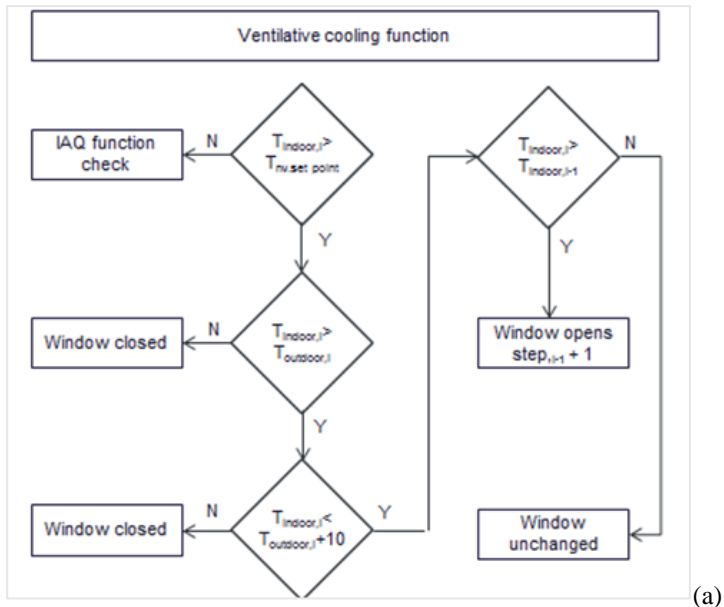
Ventilative cooling function

IAQ function check

N

$T_{indoor,I}$>
$T_{nv.set\ point}$

Y

Window closed

N

$T_{indoor,I}$>
$T_{outdoor,I}$

Y

Window closed

N

$T_{indoor,I}$<
$T_{outdoor,I}$+10

Y

$T_{indoor,I}$>
$T_{indoor,I-1}$

N

Y

Window opens
$step_{,I-1}$ + 1

Window unchanged

(a)